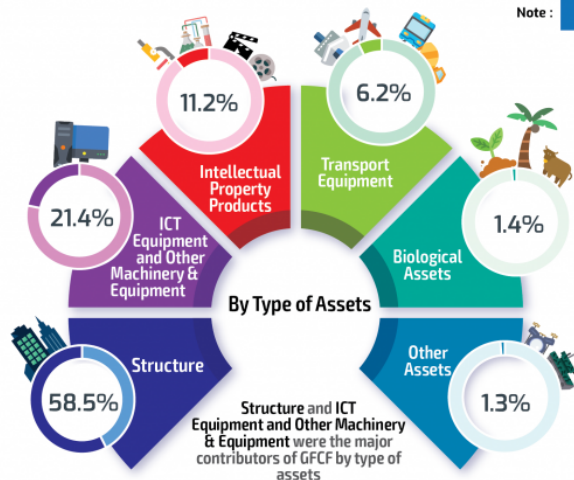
Note :

11.2%

Intellectual Property Products

6.2%

Transport Equipment

21.4%

ICT Equipment and Other Machinery & Equipment

1.4%

Biological Assets

By Type of Assets

58.5%

Structure

Other Assets

1.3%

Structure and ICT Equipment and Other Machinery & Equipment were the major contributors of GFCF by type of assets